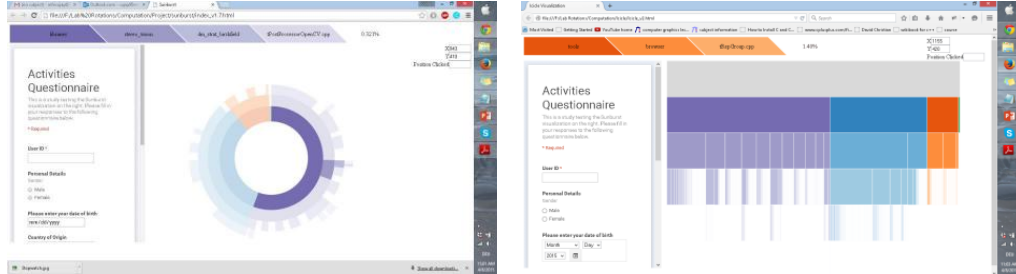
Sunburst
file:///F:/Lab%20Rotations/Computation/Project/Sunburst/index_v1.3.html

Research | stereo_stereo | dm_stat_backfield | IFunctionsOpenCV.cpp | 0.321%

3040
3413
Position Clicked

Activities Questionnaire

This is a study testing the Sunburst visualization on the right. Please fill in your responses to the following questions below.

* Required

User ID *

Personal Details
Gender
Male
Female

Please enter your date of birth
mm/dd/yyyy

Country of Origin

Show all downloads...

Icicle Visualization
file:///F:/Lab Rotations/Computation/Icicle/icicle_v1.html

Most Visited | Getting Started | YouTube home | computer graphics lec... | subject information | How to install C and C... | www.nyhauplus.com/fo... | David Christian | notebook for c++ | course

task | bnnetwo | IRegGroup.cpp | 1.49%

3C1103
37406
Position Clicked

Activities Questionnaire

This is a study testing the Sunburst visualization on the right. Please fill in your responses to the following questions below.

* Required

User ID *

Personal Details
Gender
Male
Female

Please enter your date of birth
Month | Day
2015